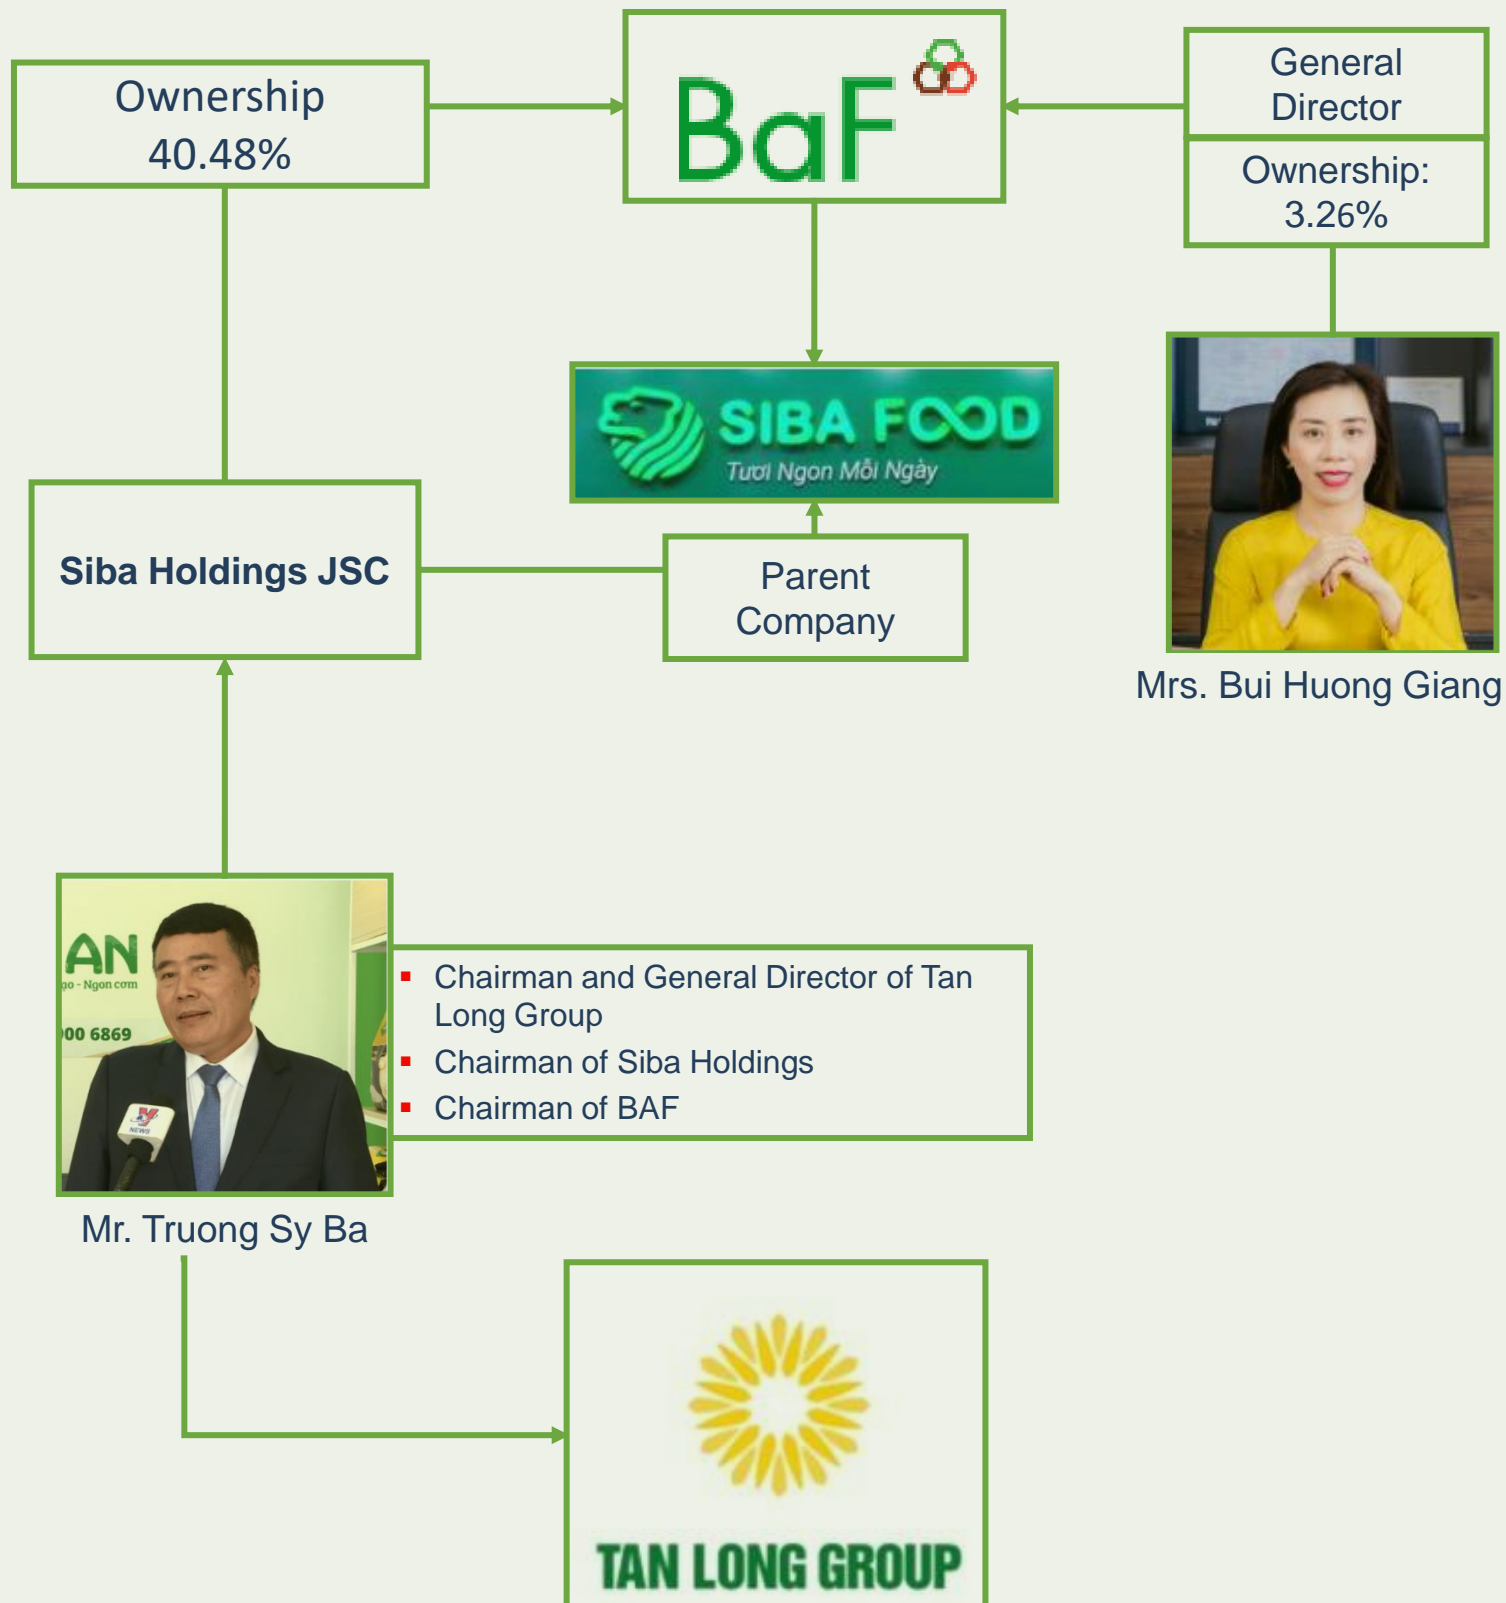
Ownership
40.48%

BaF

General Director

Ownership:
3.26%

SIBA FOOD
Tươi Ngon Mỗi Ngày

Siba Holdings JSC

Parent Company

Mrs. Bui Huong Giang

AN
go - Ngon cơm
00 6869

- Chairman and General Director of Tan Long Group
- Chairman of Siba Holdings
- Chairman of BAF

Mr. Truong Sy Ba

TAN LONG GROUP